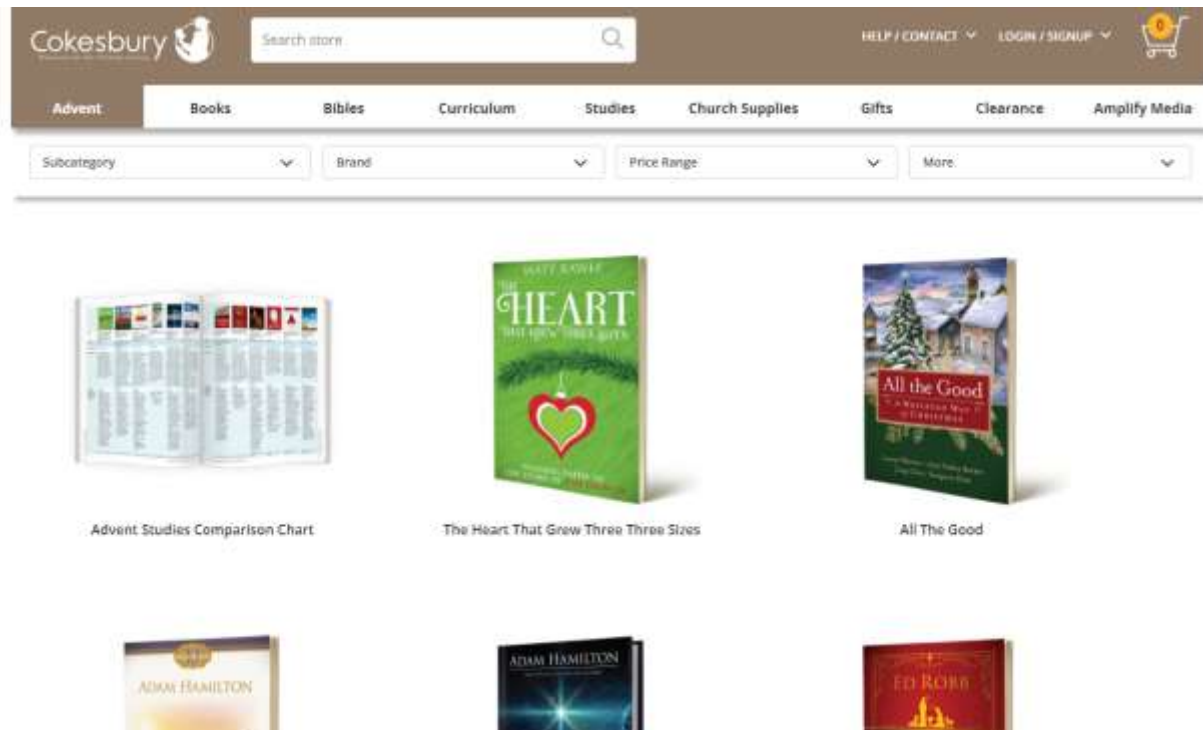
Cokesbury

Search store

HELP / CONTACT LOGIN / SIGNUP 0

Advent Books Bibles Curriculum Studies Church Supplies Gifts Clearance Amplify Media

Subcategory

Brand

Price Range

More

MATT RAWLE

THE HEART THAT GREW THREE SIZES

All the Good

A WESLEYAN WAY of CHRISTMAS

Advent Studies Comparison Chart

The Heart That Grew Three Three Sizes

All The Good

ADAM HAMILTON

ADAM HAMILTON

ED ROBB